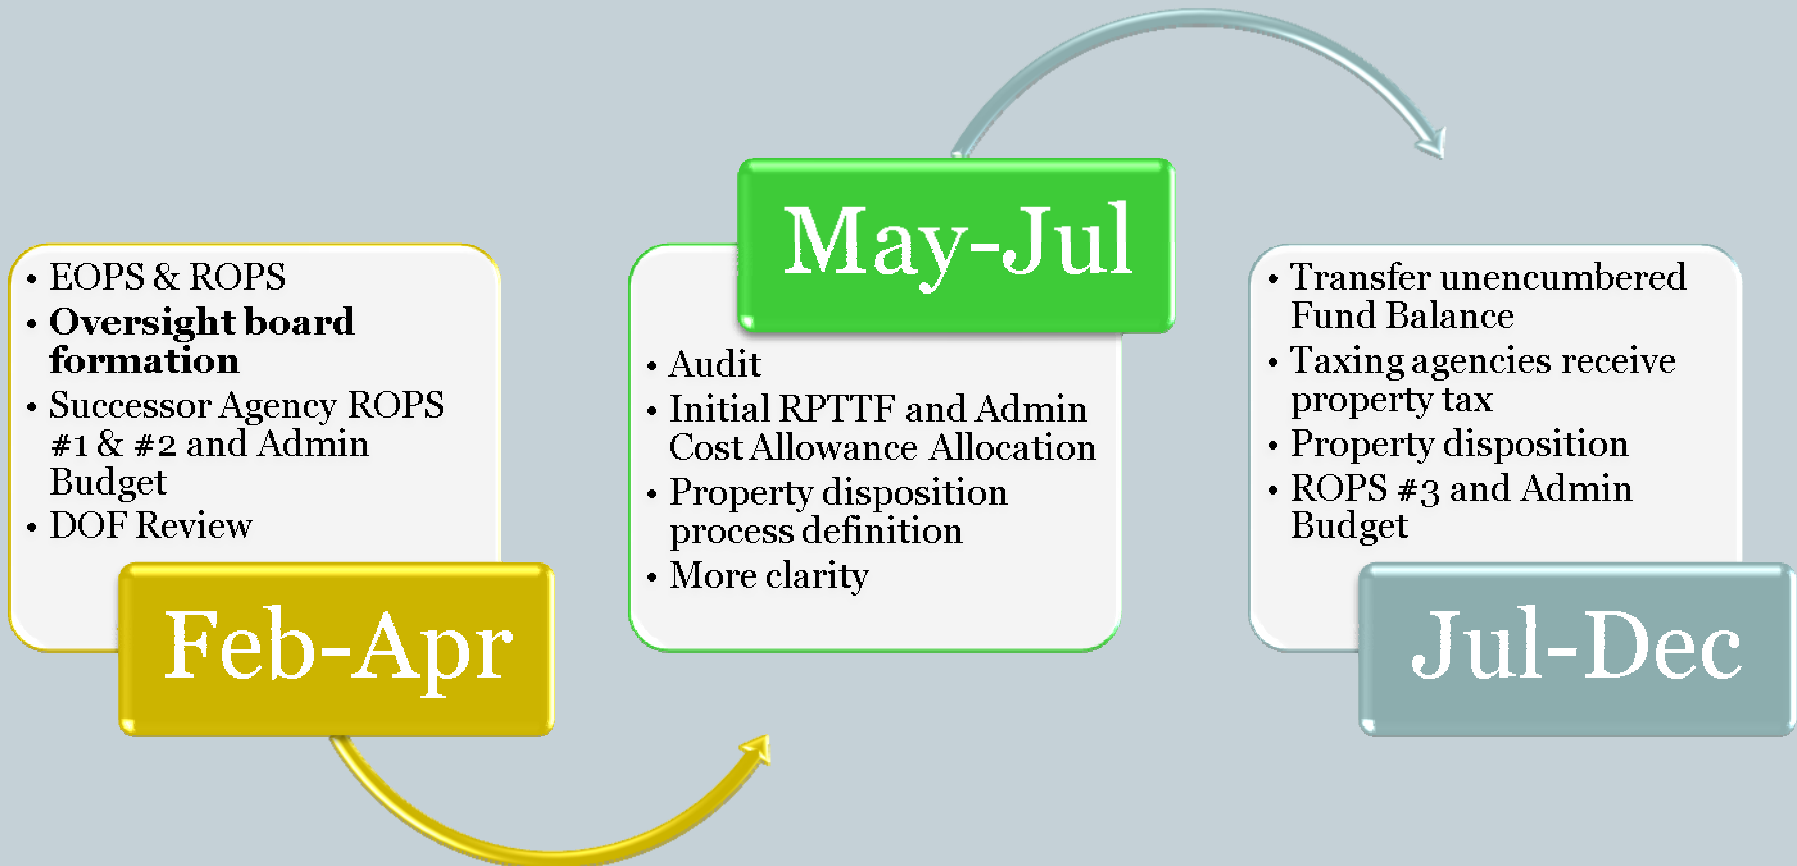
- EOPS & ROPS
- **Oversight board formation**
- Successor Agency ROPS #1 & #2 and Admin Budget
- DOF Review

Feb-Apr

May-Jul

- Audit
- Initial RPTTF and Admin Cost Allowance Allocation
- Property disposition process definition
- More clarity

- Transfer unencumbered Fund Balance
- Taxing agencies receive property tax
- Property disposition
- ROPS #3 and Admin Budget

Jul-Dec